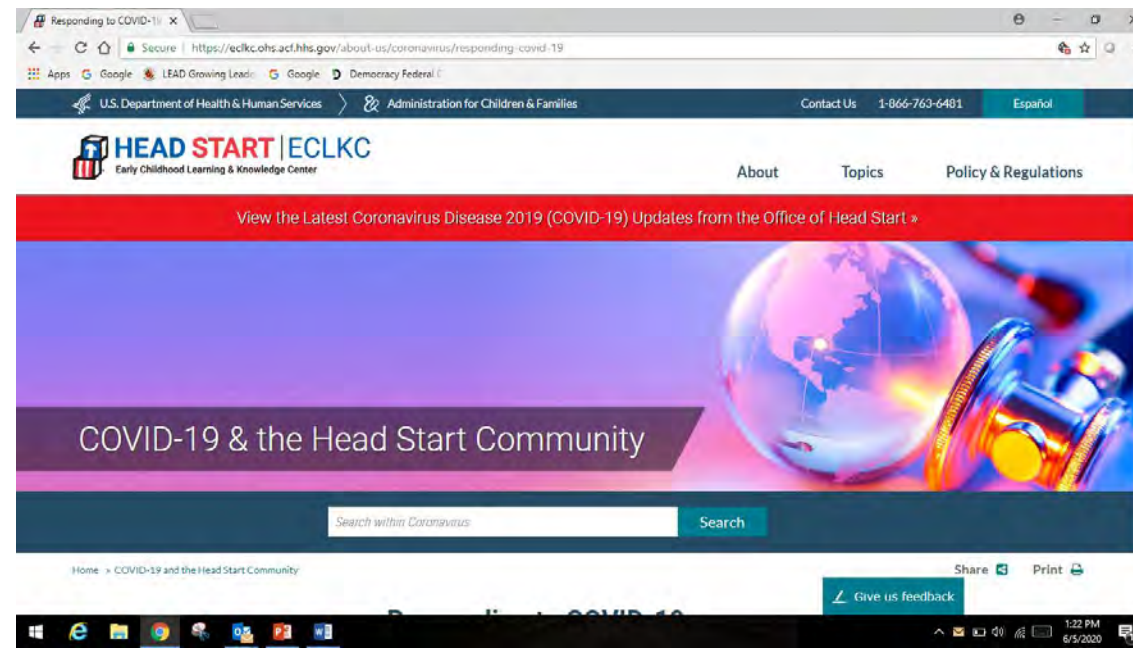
Responding to COVID-1 ×

Secure | https://eclkc.ohs.acf.hhs.gov/about-us/coronavirus/responding-covid-19

Apps Google LEAD Growing Leade Google Democracy Federal

U.S. Department of Health & Human Services Administration for Children & Families Contact Us 1-866-763-6481 Español

HEAD START | ECLKC
Early Childhood Learning & Knowledge Center

About Topics Policy & Regulations

View the Latest Coronavirus Disease 2019 (COVID-19) Updates from the Office of Head Start »

COVID-19 & the Head Start Community

Search within Coronavirus Search

Home » COVID-19 and the Head Start Community

Share Print

Give us feedback

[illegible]

1:22 PM
6/5/2020